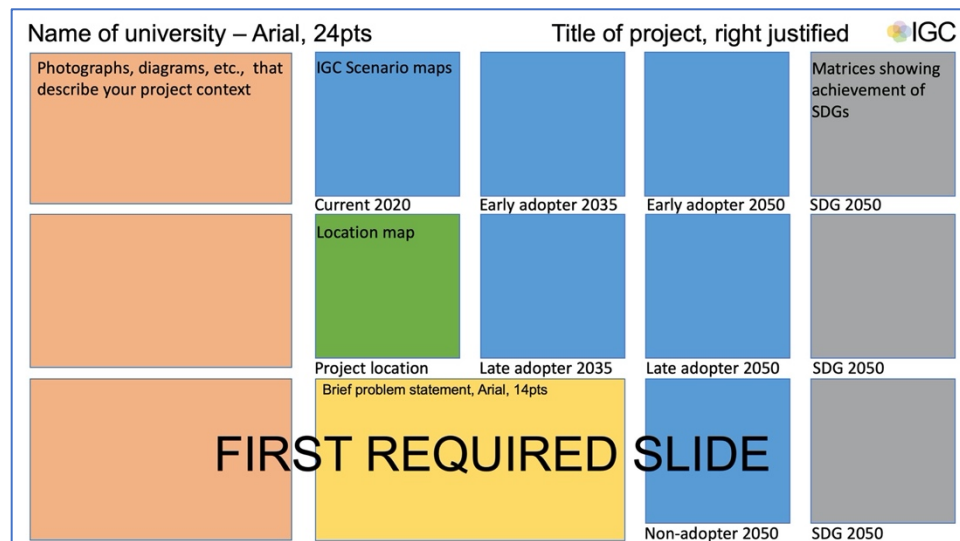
Name of university – Arial, 24pts

Title of project, right justified

IGC

Photographs, diagrams, etc., that describe your project context

IGC Scenario maps

Matrices showing achievement of SDGs

Current 2020

Early adopter 2035

Early adopter 2050

SDG 2050

Location map

Project location

Late adopter 2035

Late adopter 2050

SDG 2050

Brief problem statement, Arial, 14pts

FIRST REQUIRED SLIDE

Non-adopter 2050

SDG 2050